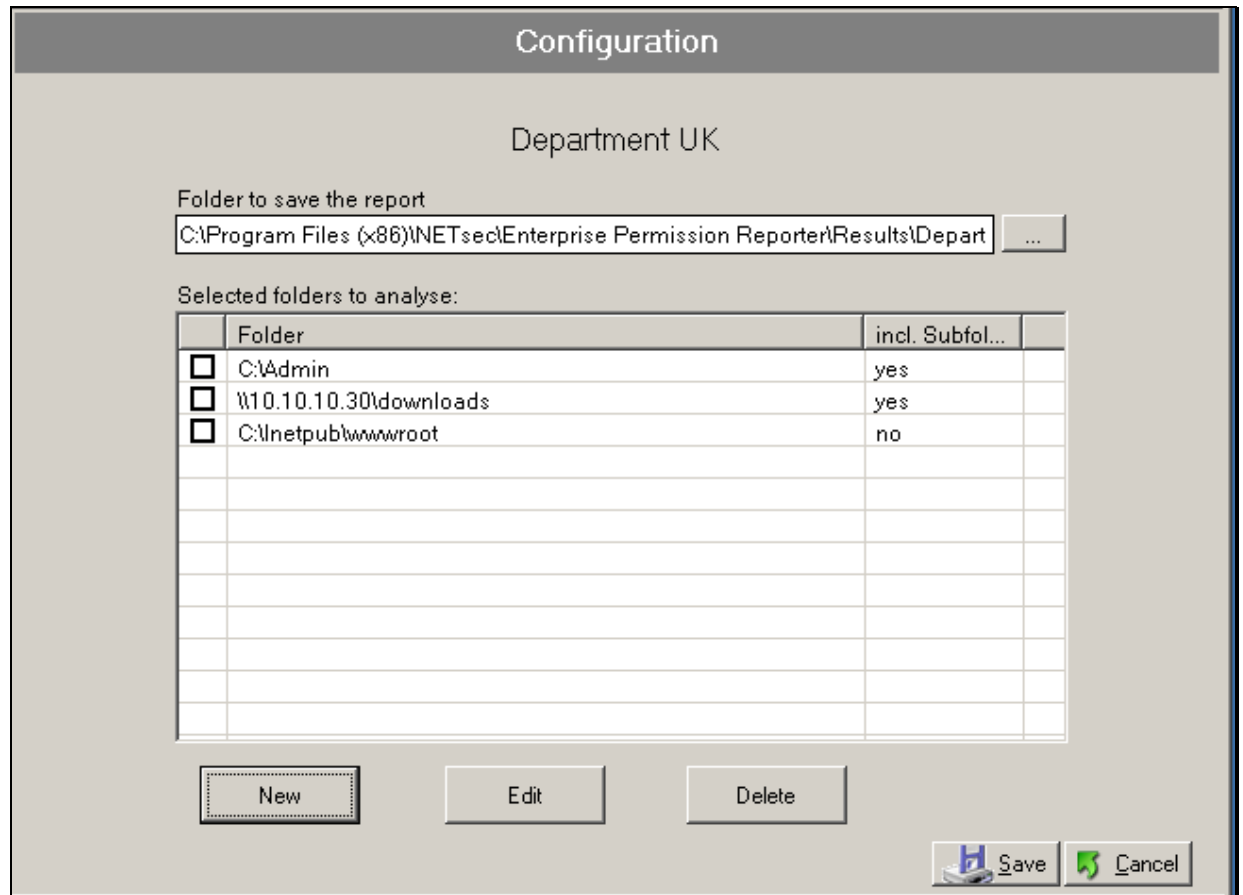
Configuration

Department UK

Folder to save the report

C:\Program Files (x86)\NETsec\Enterprise Permission Reporter\Results\Depart

...

Selected folders to analyse:

| | Folder | incl. Subfol... |
|---|---|---|
| ☐ | C:\Admin | yes |
| ☐ | \\10.10.10.30\downloads | yes |
| ☐ | C:\Inetpub\wwwroot | no |

New

Edit

Delete

Save

Cancel